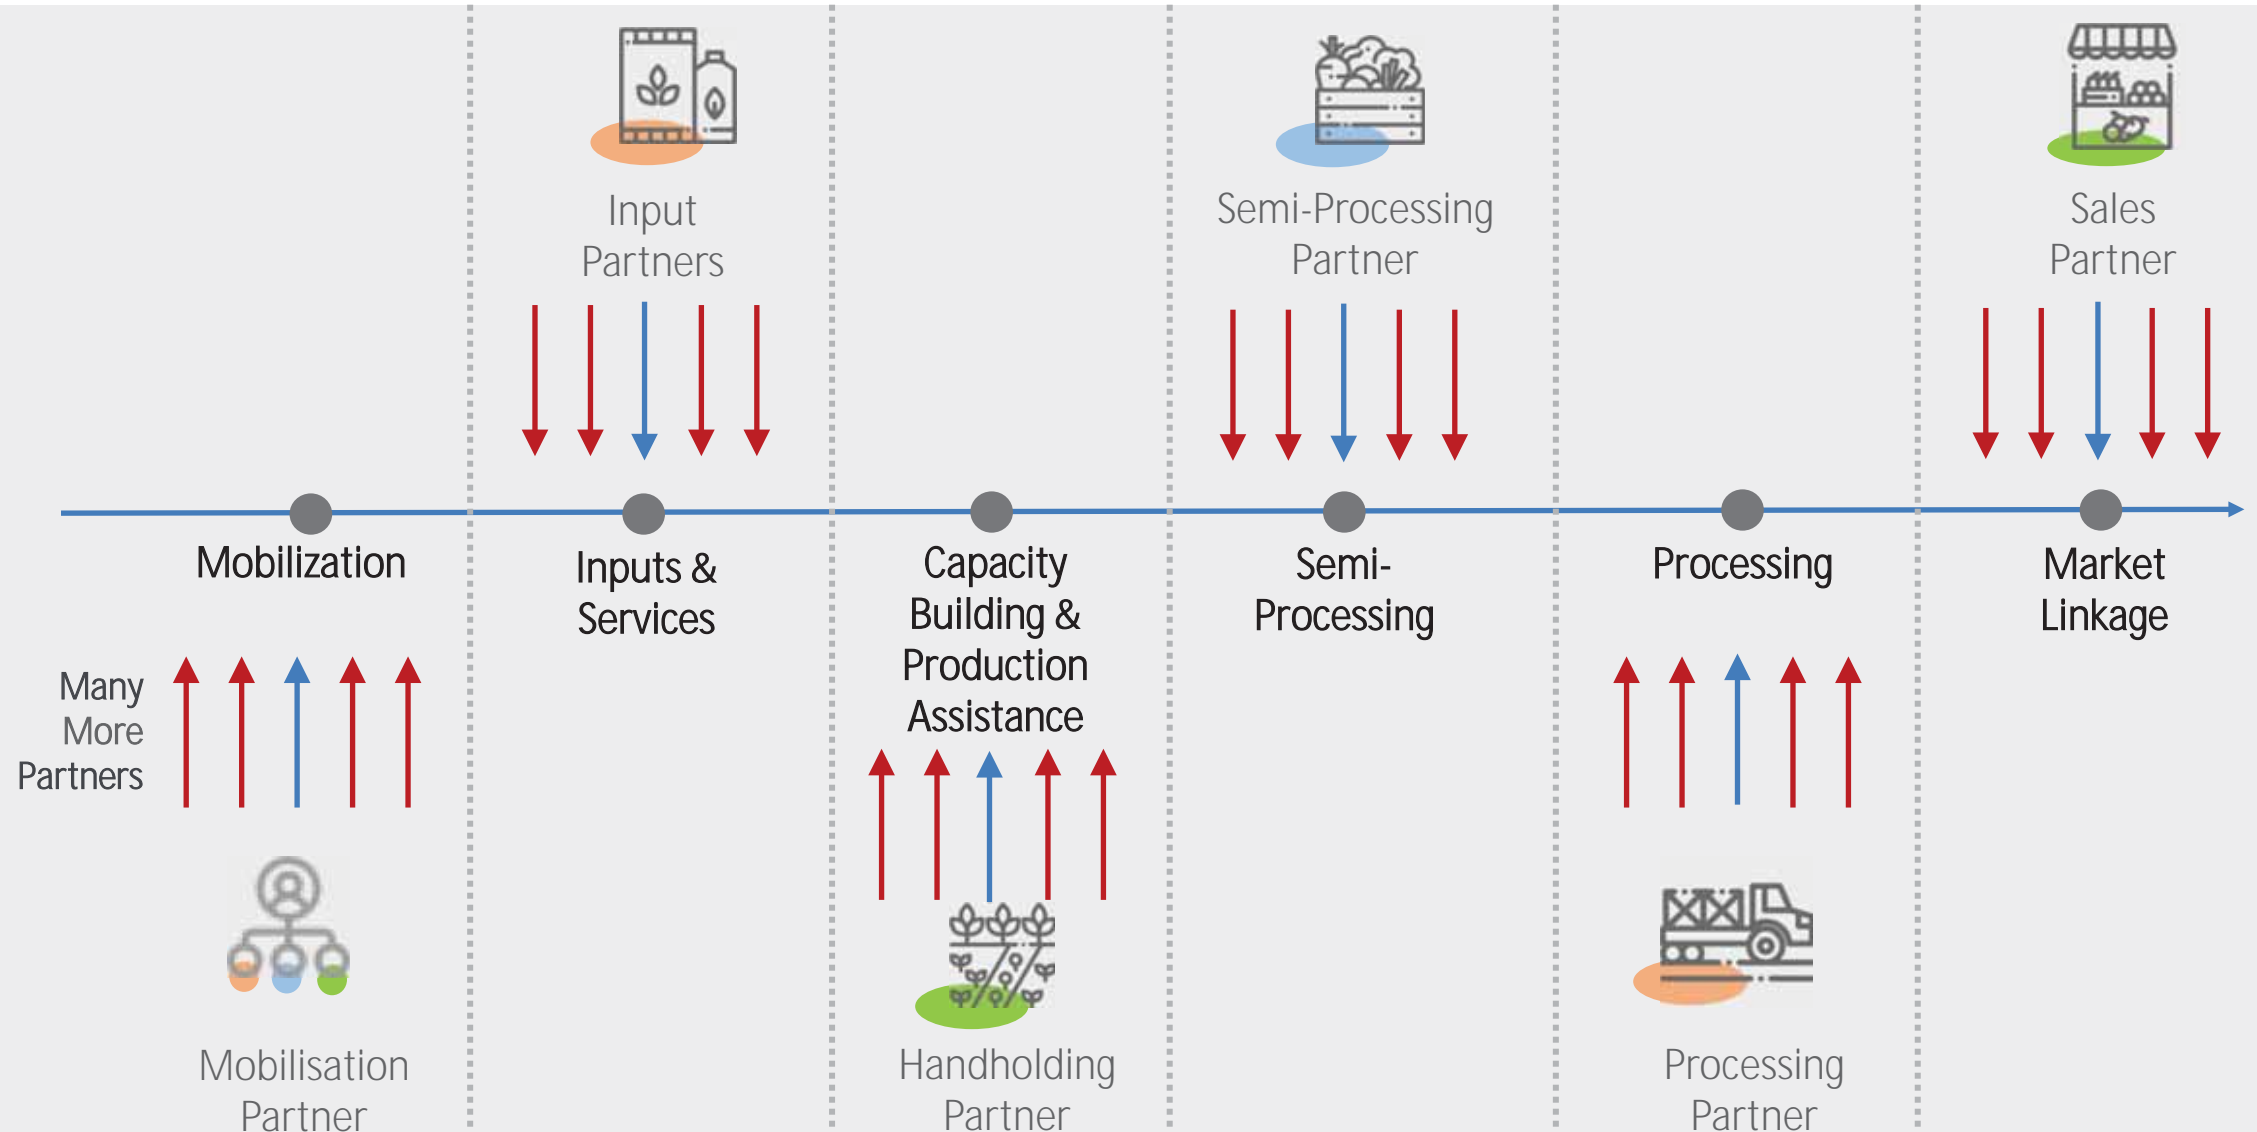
Input Partners

Semi-Processing Partner

Sales Partner

Mobilization

Inputs & Services

Capacity Building & Production Assistance

Semi-Processing

Processing

Market Linkage

Many More Partners

Mobilisation Partner

Handholding Partner

Processing Partner